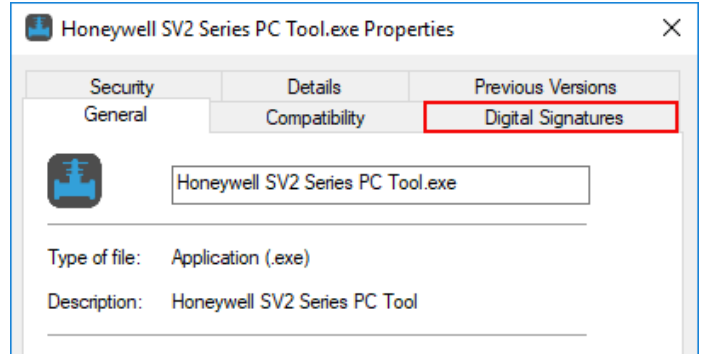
Honeywell SV2 Series PC Tool.exe Properties

Security
Details
Previous Versions
General
Compatibility
Digital Signatures

Honeywell SV2 Series PC Tool.exe

Type of file: Application (.exe)

Description: Honeywell SV2 Series PC Tool